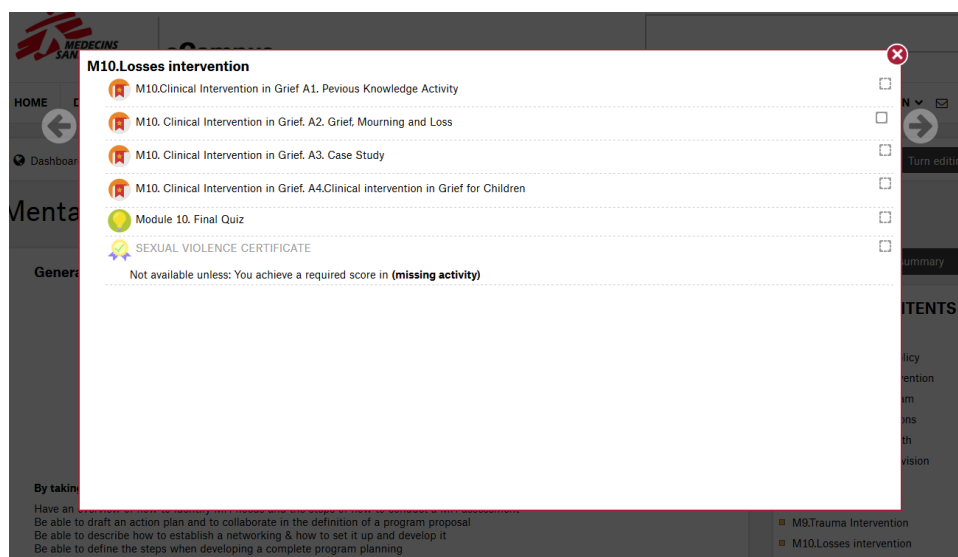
MEDECINS SAN

HOME D

Dashboar

Menta

Genera

M10.Losses intervention

M10.Clinical Intervention in Grief A1. Pevious Knowledge Activity

M10. Clinical Intervention in Grief. A2. Grief, Mourning and Loss

M10. Clinical Intervention in Grief. A3. Case Study

M10. Clinical Intervention in Grief. A4.Clinical intervention in Grief for Children

Module 10. Final Quiz

SEXUAL VIOLENCE CERTIFICATE

Not available unless: You achieve a required score in **(missing activity)**

N

Turn editi

summary

ITENTS

licy

vention

am

ons

th

vision

By takin

Have an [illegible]

Be able to draft an action plan and to collaborate in the definition of a program proposal

Be able to describe how to establish a networking & how to set it up and develop it

Be able to define the steps when developing a complete program planning

M9.Trauma Intervention

M10.Losses intervention